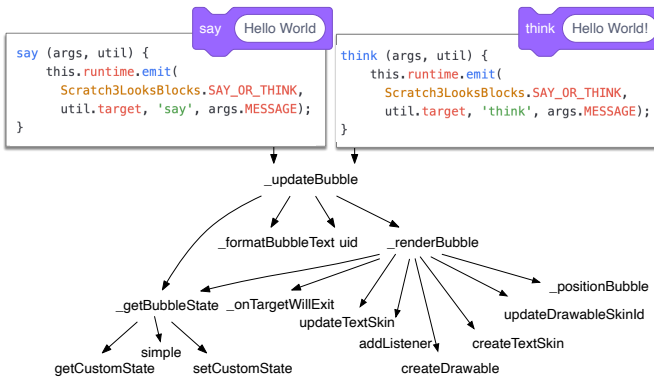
say Hello World

say (args, util) {
    this.runtime.emit(
        Scratch3LooksBlocks.SAY_OR_THINK,
        util.target, 'say', args.MESSAGE);
}

think Hello World!

think (args, util) {
    this.runtime.emit(
        Scratch3LooksBlocks.SAY_OR_THINK,
        util.target, 'think', args.MESSAGE);
}

_updateBubble

_formatBubbleText

uid

_renderBubble

_getBubbleState

_onTargetWillExit

updateTextSkin

addListener

createDrawable

createTextSkin

updateDrawableSkinId

_positionBubble

getCustomState

simple

setCustomState